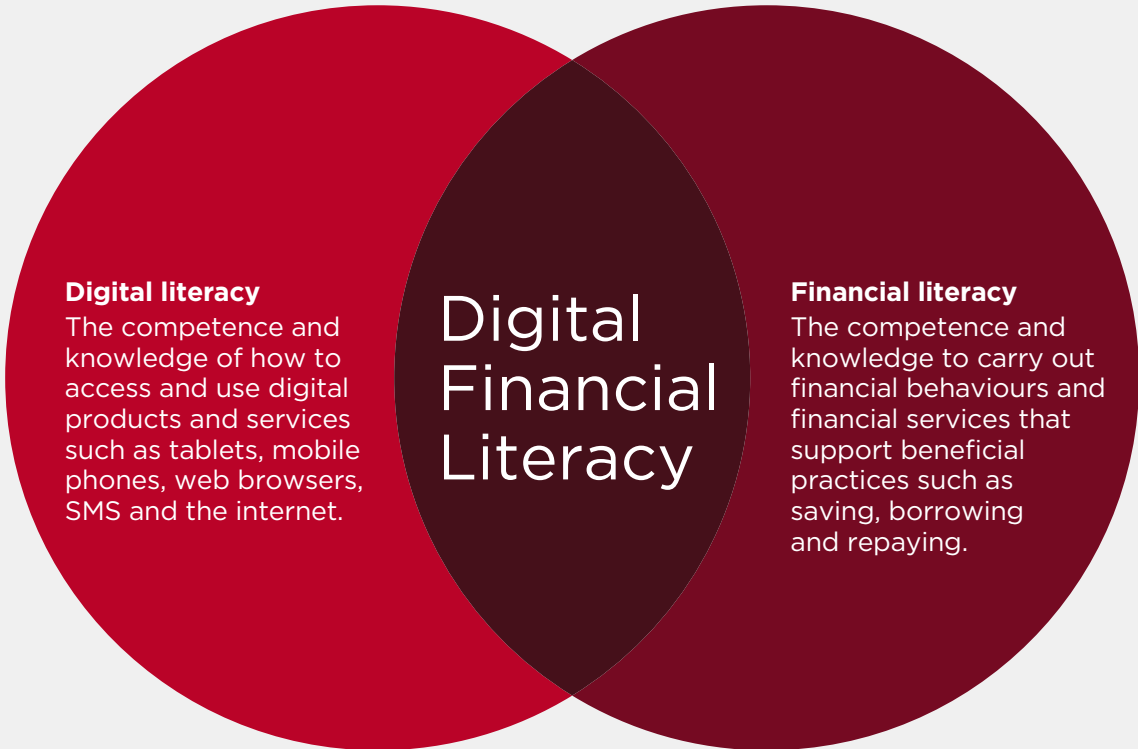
Digital literacy
The competence and knowledge of how to access and use digital products and services such as tablets, mobile phones, web browsers, SMS and the internet.

Digital Financial Literacy

Financial literacy
The competence and knowledge to carry out financial behaviours and financial services that support beneficial practices such as saving, borrowing and repaying.